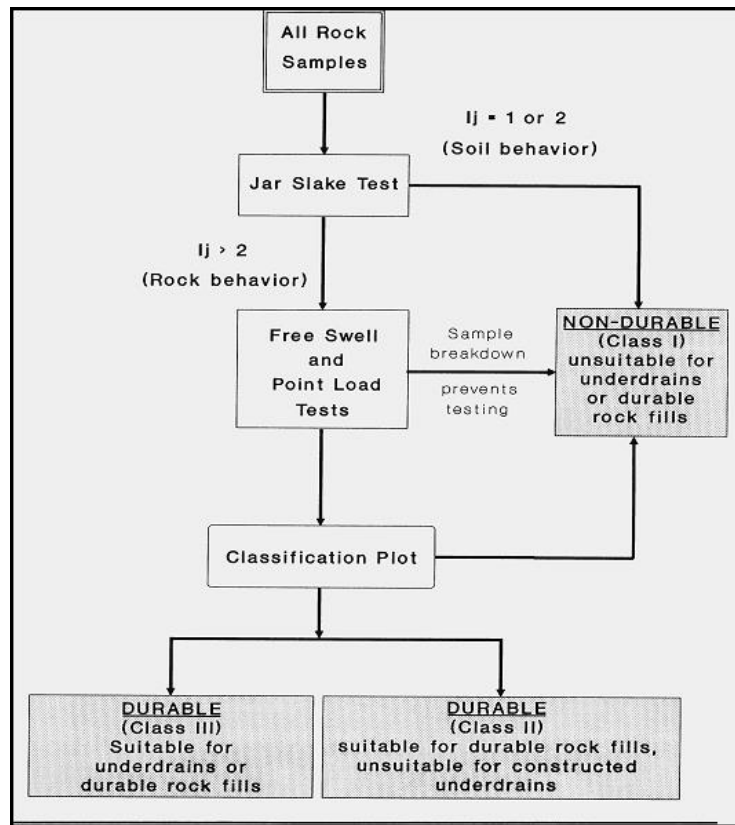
All Rock Samples

Ij = 1 or 2
(Soil behavior)

Jar Slake Test

Ij > 2
(Rock behavior)

Free Swell and Point Load Tests

Sample breakdown prevents testing

NON-DURABLE
(Class I)
unsuitable for underdrains or durable rock fills

Classification Plot

DURABLE
(Class III)
Suitable for underdrains or durable rock fills

DURABLE
(Class II)
suitable for durable rock fills, unsuitable for constructed underdrains